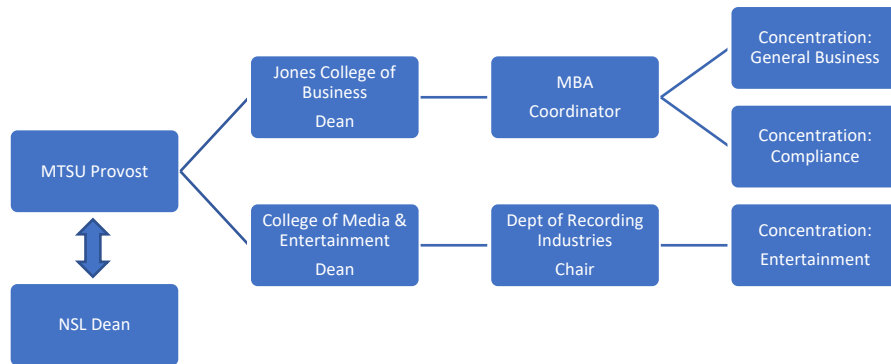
MTSU Provost

NSL Dean

Jones College of Business
Dean

College of Media & Entertainment
Dean

MBA
Coordinator

Dept of Recording Industries
Chair

Concentration: General Business

Concentration: Compliance

Concentration: Entertainment